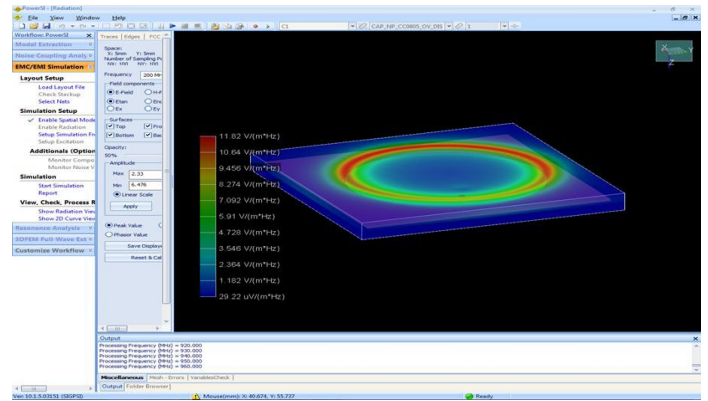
PowerSI - [Radiation]
File View Window Help
C1
CAP_NP_CC0805_0V_DIS
Workflow: PowerSI
Model Extraction
Noise Coupling Analy
EMC/EMI Simulation
Layout Setup
Load Layout File
Check Stackup
Select Nets
Simulation Setup
Enable Spatial Mode
Enable Radiation
Setup Simulation Fr
Setup Excitation
Additionals (Option
Monitor Compo
Monitor Noise V
Simulation
Start Simulation
Report
View, Check, Process R
Show Radiation View
Show 2D Curve View
Resonance Analysis
3DFEM Full-Wave Ext
Customize Workflow
Traces | Edges | FCC
Space:
X: 5mm Y: 5mm
Number of Sampling P
NX: 100 NY: 100
Frequency 200 MH
Field components
E-Field H-F
Etan Enc
Ex Ey
Surfaces
Top Pro
Bottom Sid
Opacity:
50%
Amplitude
Max 2.33
Min 6.476
Linear Scale
Apply
Peak Value
Phasor Value
Save Display
Reset & Cal
11.82 V/(m*Hz)
10.64 V/(m*Hz)
9.456 V/(m*Hz)
8.274 V/(m*Hz)
7.092 V/(m*Hz)
5.91 V/(m*Hz)
4.728 V/(m*Hz)
3.546 V/(m*Hz)
2.364 V/(m*Hz)
1.182 V/(m*Hz)
29.22 uV/(m*Hz)
Output
Processing Frequency (MHz) = 920.000
Processing Frequency (MHz) = 930.000
Processing Frequency (MHz) = 940.000
Processing Frequency (MHz) = 950.000
Processing Frequency (MHz) = 960.000
Miscellaneous | Mesh - Errors | VariablesCheck
Output | Folder Browser
Ver 10.1.5.03151 (SIGPSI)
Mouse(mm): X: 40.674, Y: 55.737
Ready